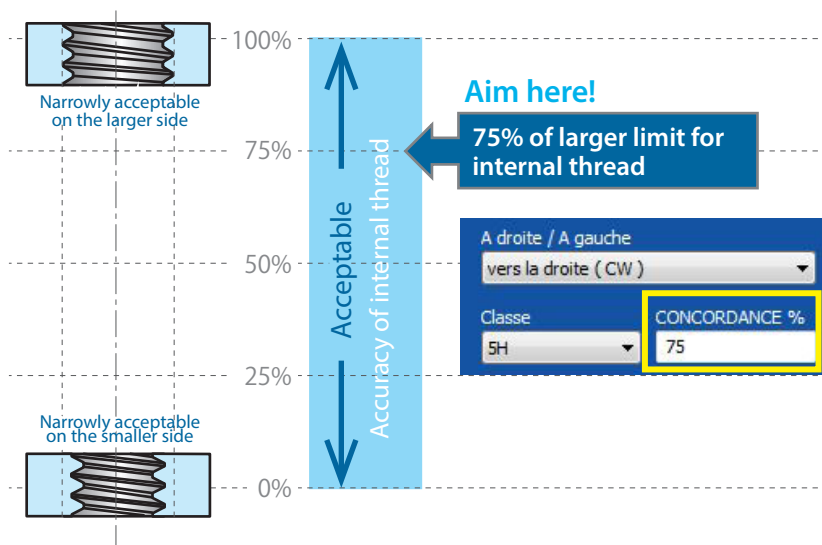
Narrowly acceptable on the larger side

100%

75%

50%

25%

0%

Narrowly acceptable on the smaller side

Acceptable

Accuracy of internal thread

Aim here!

75% of larger limit for internal thread

A droite / A gauche

vers la droite ( CW )

Classe

5H

CONCORDANCE %

75